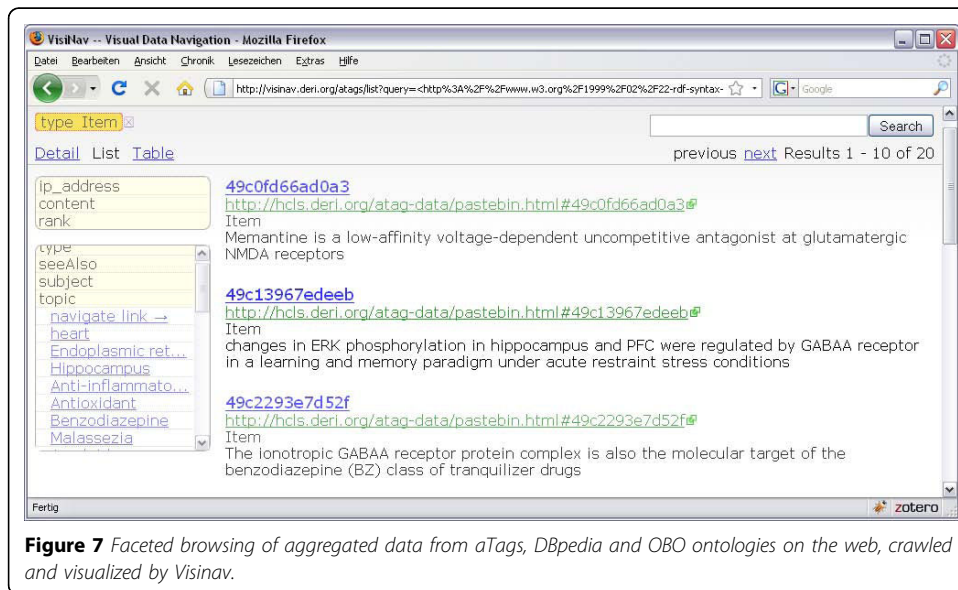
VisiNav -- Visual Data Navigation - Mozilla Firefox

Datei Bearbeiten Ansicht Chronik Lesezeichen Extras Hilfe

http://visinav.deri.org/atags/list?query=<http%3A%2F%2Fwww.w3.org%2F1999%2F02%2F22-rdf-syntax-

Google

type Item

Search

Detail List Table

previous next Results 1 - 10 of 20

ip_address
content
rank

type
seeAlso
subject
topic
navigate link →
heart
Endoplasmic ret...
Hippocampus
Anti-inflammato...
Antioxidant
Benzodiazepine
Malassezia

49c0fd66ad0a3
http://hcls.deri.org/atag-data/pastebin.html#49c0fd66ad0a3
Item
Memantine is a low-affinity voltage-dependent uncompetitive antagonist at glutamatergic NMDA receptors

49c13967edeeb
http://hcls.deri.org/atag-data/pastebin.html#49c13967edeeb
Item
changes in ERK phosphorylation in hippocampus and PFC were regulated by GABAA receptor in a learning and memory paradigm under acute restraint stress conditions

49c2293e7d52f
http://hcls.deri.org/atag-data/pastebin.html#49c2293e7d52f
Item
The ionotropic GABAA receptor protein complex is also the molecular target of the benzodiazepine (BZ) class of tranquilizer drugs

Fertig

zotero

Figure 7 Faceted browsing of aggregated data from aTags, DBpedia and OBO ontologies on the web, crawled and visualized by Visinav.